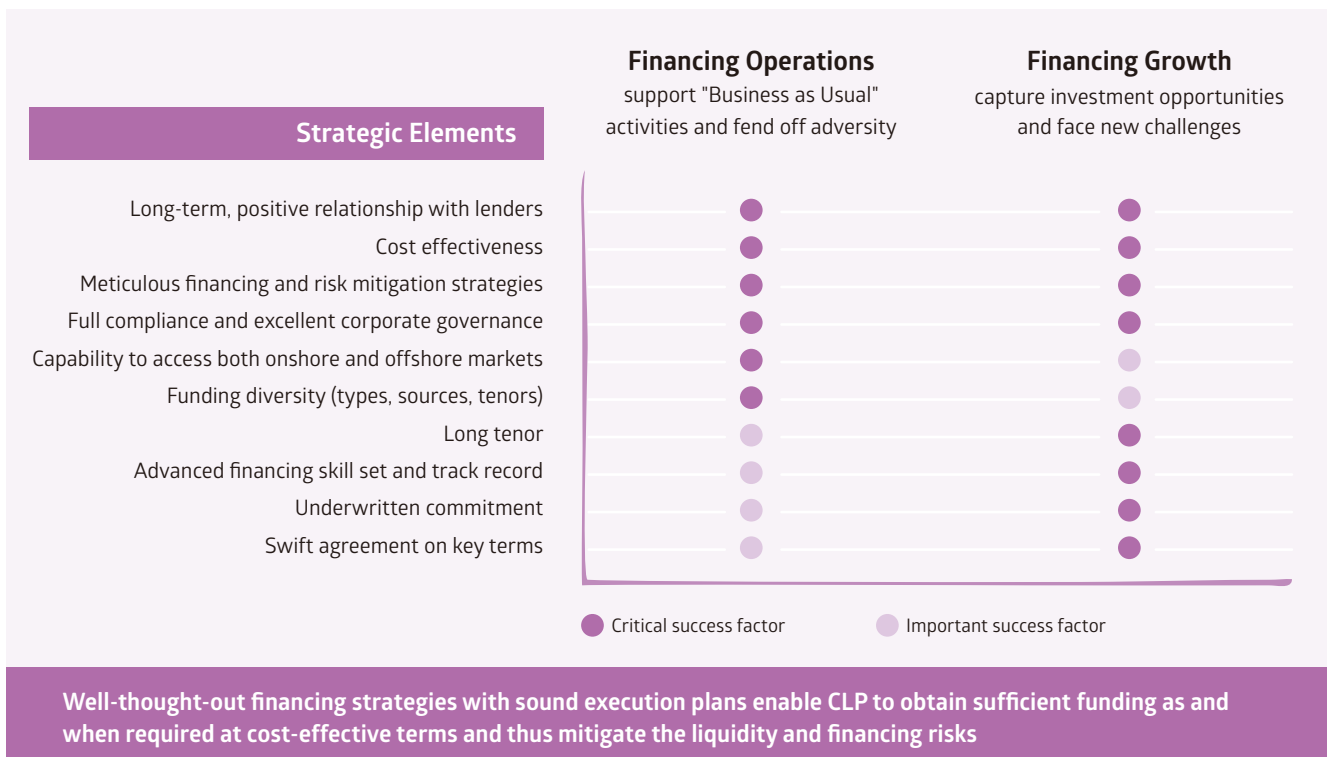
Financing Operations
support "Business as Usual" activities and fend off adversity

Financing Growth
capture investment opportunities and face new challenges

Strategic Elements

Long-term, positive relationship with lenders
Cost effectiveness
Meticulous financing and risk mitigation strategies
Full compliance and excellent corporate governance
Capability to access both onshore and offshore markets
Funding diversity (types, sources, tenors)
Long tenor
Advanced financing skill set and track record
Underwritten commitment
Swift agreement on key terms

Critical success factor
Important success factor

Well-thought-out financing strategies with sound execution plans enable CLP to obtain sufficient funding as and when required at cost-effective terms and thus mitigate the liquidity and financing risks